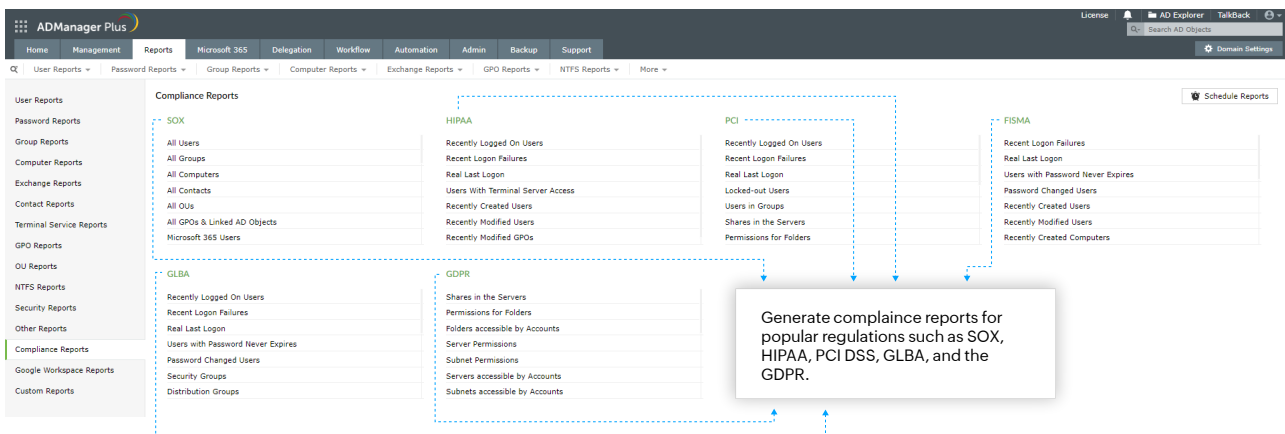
ADManager Plus

License | AD Explorer | TalkBack

Search AD Objects

Home | Management | Reports | Microsoft 365 | Delegation | Workflow | Automation | Admin | Backup | Support

Domain Settings

User Reports | Password Reports | Group Reports | Computer Reports | Exchange Reports | GPO Reports | NTFS Reports | More

User Reports
Password Reports
Group Reports
Computer Reports
Exchange Reports
Contact Reports
Terminal Service Reports
GPO Reports
OU Reports
NTFS Reports
Security Reports
Other Reports
Compliance Reports
Google Workspace Reports
Custom Reports

Compliance Reports

Schedule Reports

SOX
All Users
All Groups
All Computers
All Contacts
All OUs
All GPOs & Linked AD Objects
Microsoft 365 Users

HIPAA
Recently Logged On Users
Recent Logon Failures
Real Last Logon
Users With Terminal Server Access
Recently Created Users
Recently Modified Users
Recently Modified GPOs

PCI
Recently Logged On Users
Recent Logon Failures
Real Last Logon
Locked-out Users
Users in Groups
Shares in the Servers
Permissions for Folders

FISMA
Recent Logon Failures
Real Last Logon
Users with Password Never Expires
Password Changed Users
Recently Created Users
Recently Modified Users
Recently Created Computers

GLBA
Recently Logged On Users
Recent Logon Failures
Real Last Logon
Users with Password Never Expires
Password Changed Users
Security Groups
Distribution Groups

GDPR
Shares in the Servers
Permissions for Folders
Folders accessible by Accounts
Server Permissions
Subnet Permissions
Servers accessible by Accounts
Subnets accessible by Accounts

Generate complaince reports for popular regulations such as SOX, HIPAA, PCI DSS, GLBA, and the GDPR.